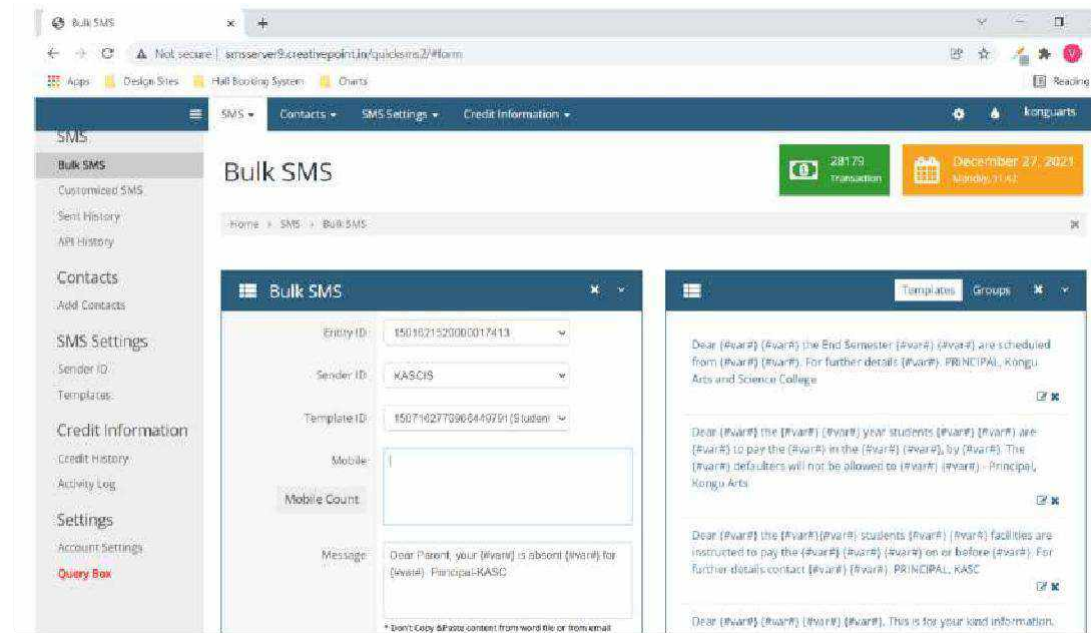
Bulk SMS × +

Not secure | smsserver9.creativepoint.in/quicksms2/#form

Apps Design Sites Hall Booking System Charts Reading

SMS ▾ Contacts ▾ SMS Settings ▾ Credit Information ▾ konguarts

SMS
Bulk SMS
Customized SMS
Sent History
API History

Contacts
Add Contacts

SMS Settings
Sender ID
Templates

Credit Information
Credit History
Activity Log

Settings
Account Settings
Query Box

Bulk SMS

28179 Transaction

December 27, 2021 Monday, 11:42

Home › SMS › Bulk SMS

Bulk SMS

Entity ID 1501621520000017413

Sender ID KASCIS

Template ID 1507162770966449791(Student

Mobile

Mobile Count

Message Dear Parent, your {#var#} is absent {#var#} for {#var#}. Principal-KASC

* Don't Copy &Paste content from word file or from email

Templates Groups

Dear {#var#} {#var#} the End Semester {#var#} {#var#} are scheduled from {#var#} {#var#}. For further details {#var#}. PRINCIPAL, Kongu Arts and Science College

Dear {#var#} the {#var#} {#var#} year students {#var#} {#var#} are {#var#} to pay the {#var#} in the {#var#} {#var#}, by {#var#}. The {#var#} defaulters will not be allowed to {#var#} {#var#} - Principal, Kongu Arts

Dear {#var#} the {#var#}{#var#} students {#var#} {#var#} facilities are instructed to pay the {#var#} {#var#} {#var#} on or before {#var#}. For further details contact {#var#} {#var#}. PRINCIPAL, KASC

Dear {#var#} {#var#} {#var#} {#var#}. This is for your kind information.